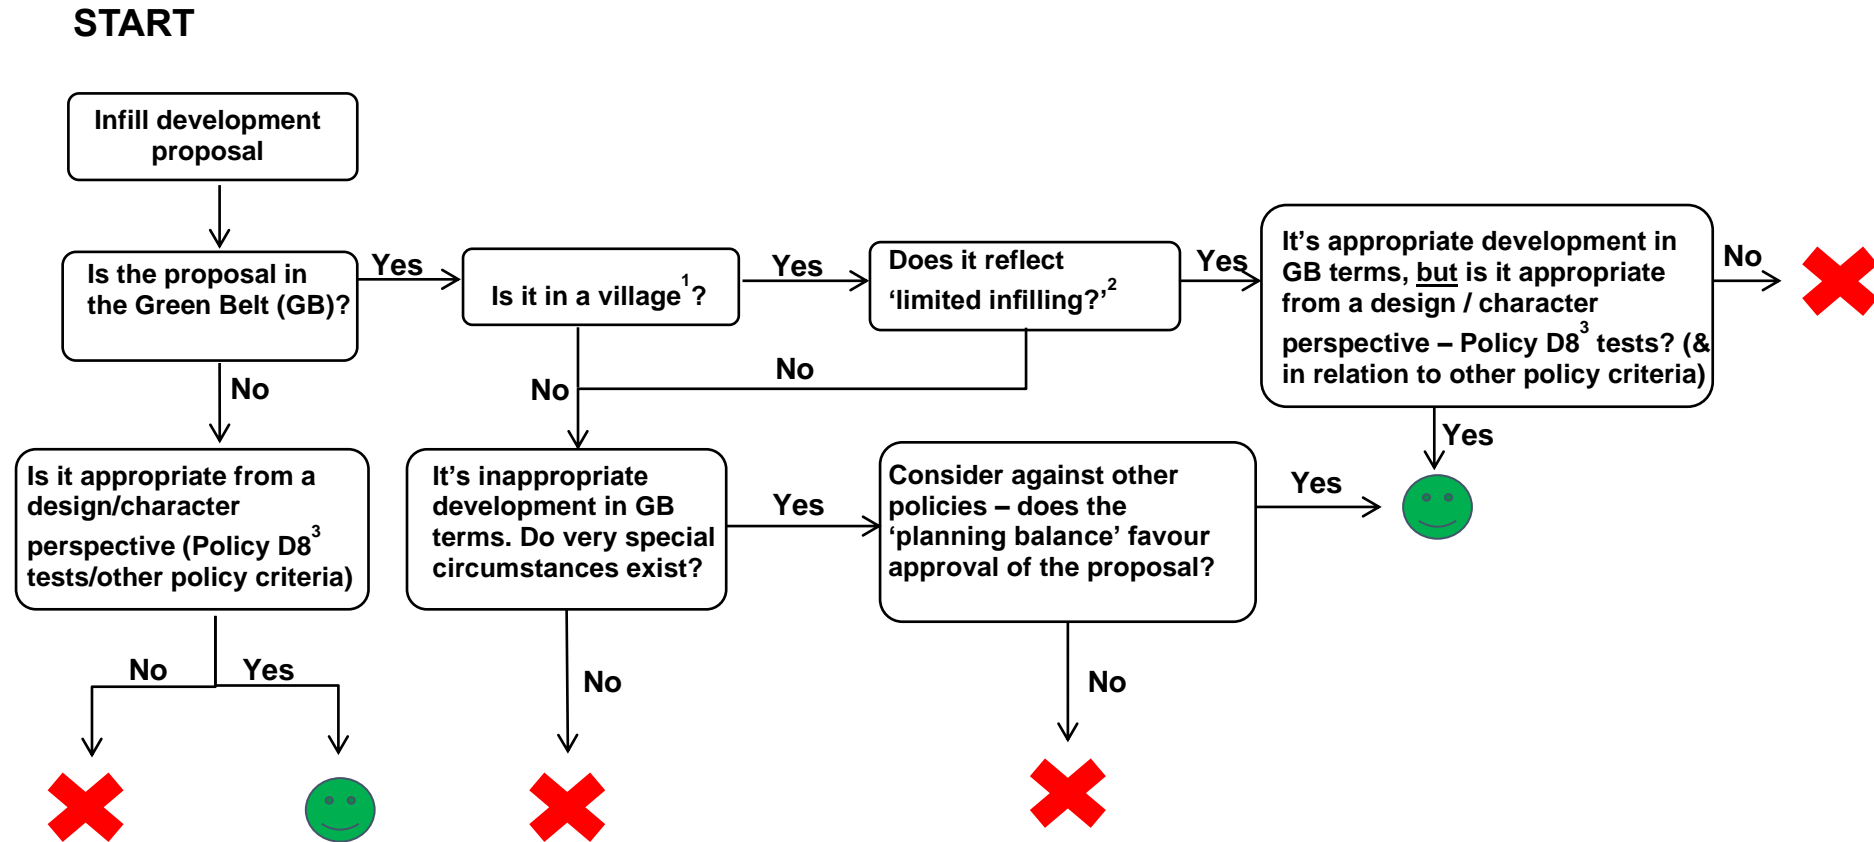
START

Infill development proposal

Is the proposal in the Green Belt (GB)?

Yes

Is it in a village$^1$?

Yes

Does it reflect 'limited infilling?'$^2$

Yes

It's appropriate development in GB terms, but is it appropriate from a design / character perspective – Policy D8$^3$ tests? (& in relation to other policy criteria)

No

No

No

No

Yes

Is it appropriate from a design/character perspective (Policy D8$^3$ tests/other policy criteria)

It's inappropriate development in GB terms. Do very special circumstances exist?

Yes

Consider against other policies – does the 'planning balance' favour approval of the proposal?

Yes

No

Yes

No

No